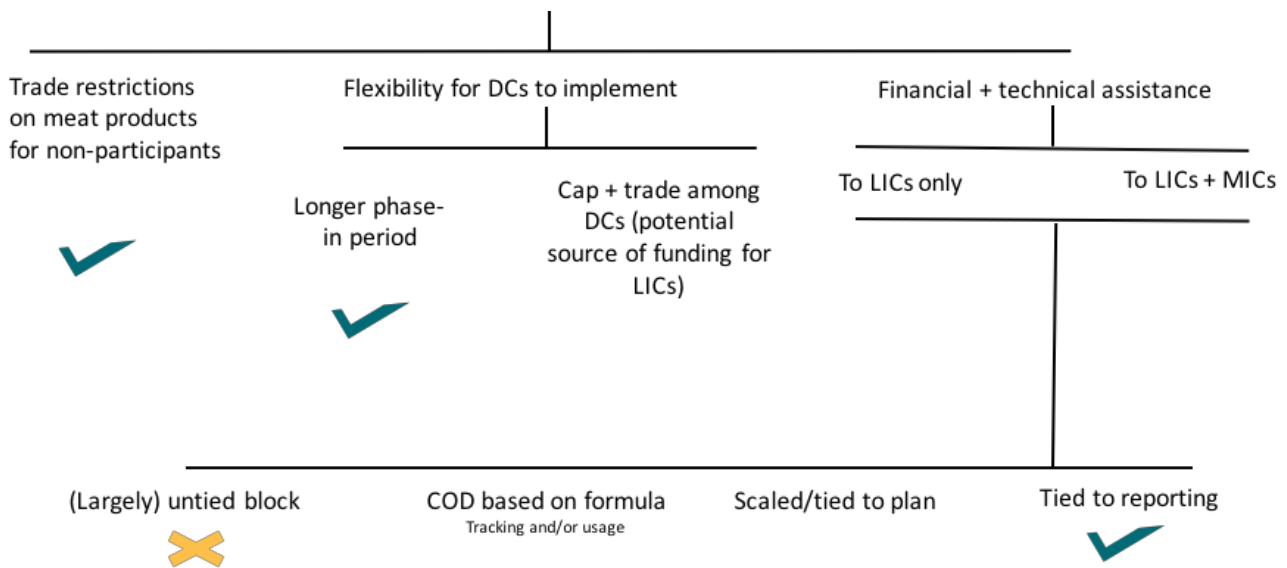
Trade restrictions on meat products for non-participants

Flexibility for DCs to implement

Financial + technical assistance

Longer phase-in period

Cap + trade among DCs (potential source of funding for LICs)

To LICs only

To LICs + MICs

(Largely) untied block

COD based on formula
Tracking and/or usage

Scaled/tied to plan

Tied to reporting